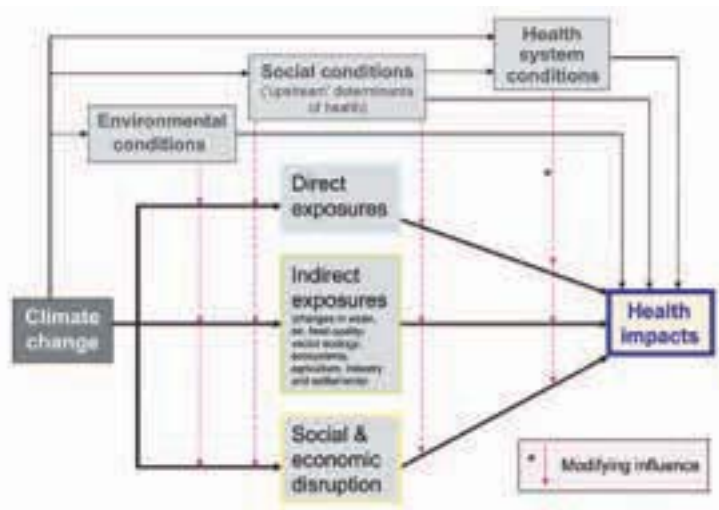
Health system conditions

Social conditions ('upstream' determinants of health)

Environmental conditions

Direct exposures

Indirect exposures (changes in water, air, food quality; vector ecology; ecosystems, agriculture, industry and settlements)

Social & economic disruption

Climate change

Health impacts

Modifying influence